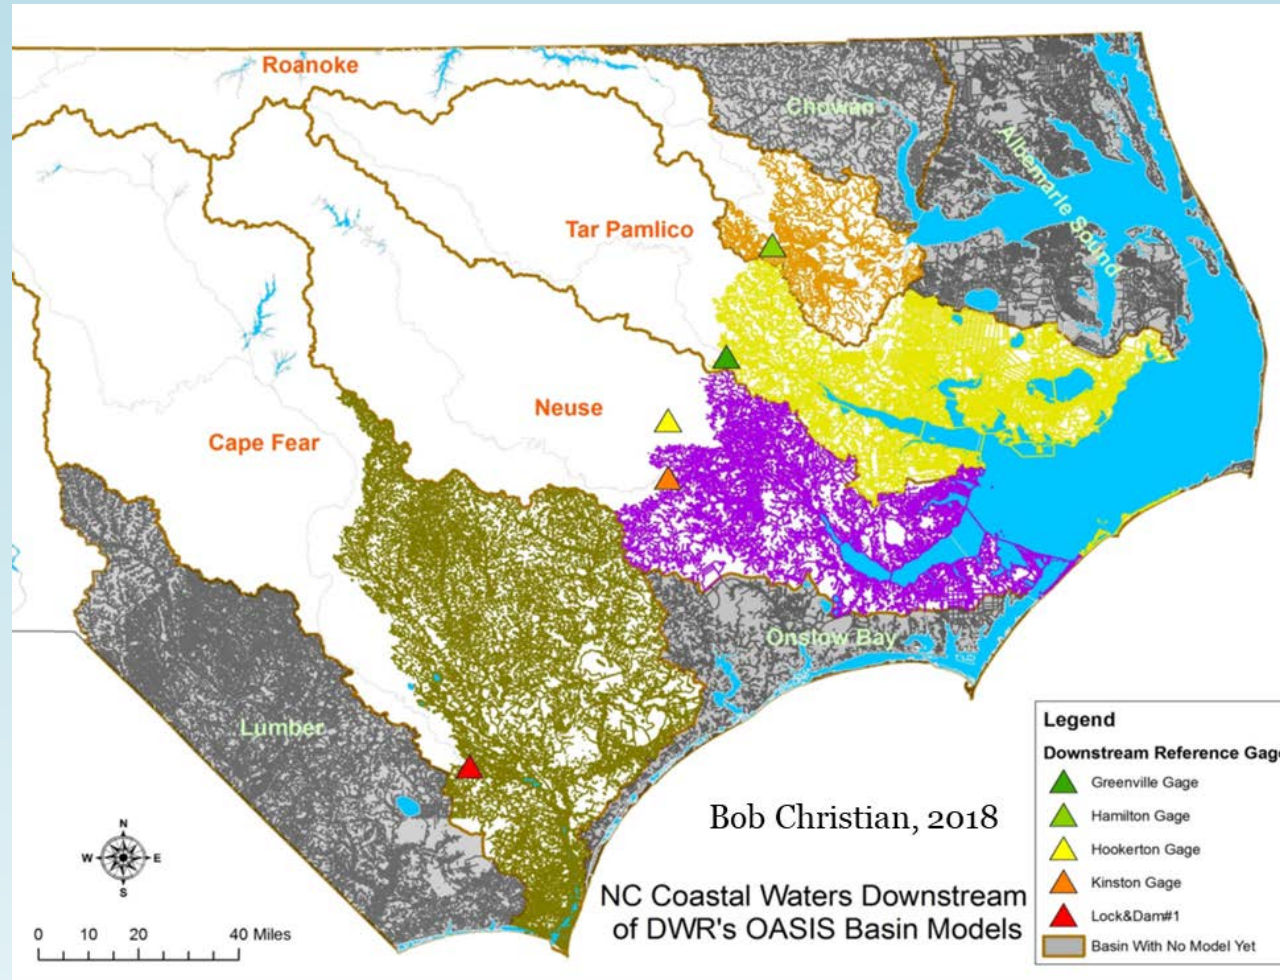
Roanoke
Chowan
Albemarle Sound
Tar Pamlico
Neuse
Cape Fear
Onslow Bay
Lumber

Legend
Downstream Reference Gage
Greenville Gage
Hamilton Gage
Hookerton Gage
Kinston Gage
Lock&Dam#1
Basin With No Model Yet

Bob Christian, 2018

NC Coastal Waters Downstream of DWR's OASIS Basin Models

N
W
E
S

0 10 20 40 Miles